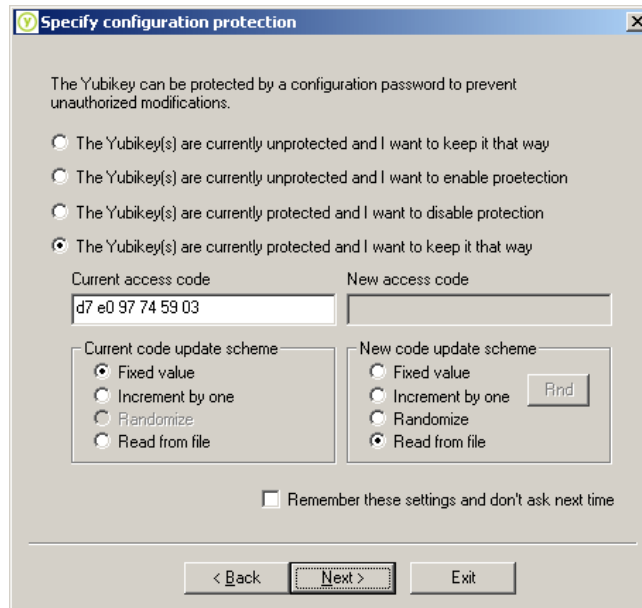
Specify configuration protection

The Yubikey can be protected by a configuration password to prevent unauthorized modifications.

The Yubikey(s) are currently unprotected and I want to keep it that way

The Yubikey(s) are currently unprotected and I want to enable proetection

The Yubikey(s) are currently protected and I want to disable protection

The Yubikey(s) are currently protected and I want to keep it that way

Current access code

d7 e0 97 74 59 03

New access code

Current code update scheme

Fixed value

Increment by one

Randomize

Read from file

New code update scheme

Fixed value

Increment by one

Randomize

Read from file

Rnd

Remember these settings and don't ask next time

< Back

Next >

Exit